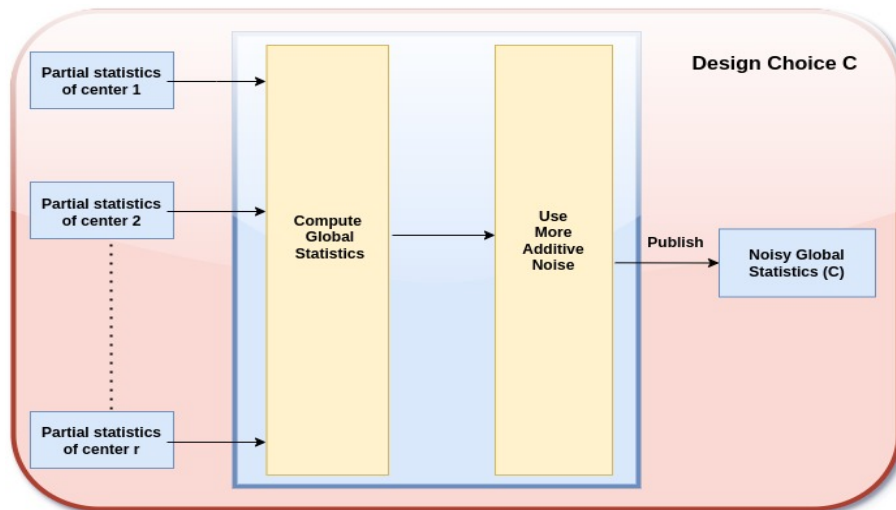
Design Choice C

Partial statistics of center 1

Partial statistics of center 2

Partial statistics of center r

Compute Global Statistics

Use More Additive Noise

Publish

Noisy Global Statistics (C)